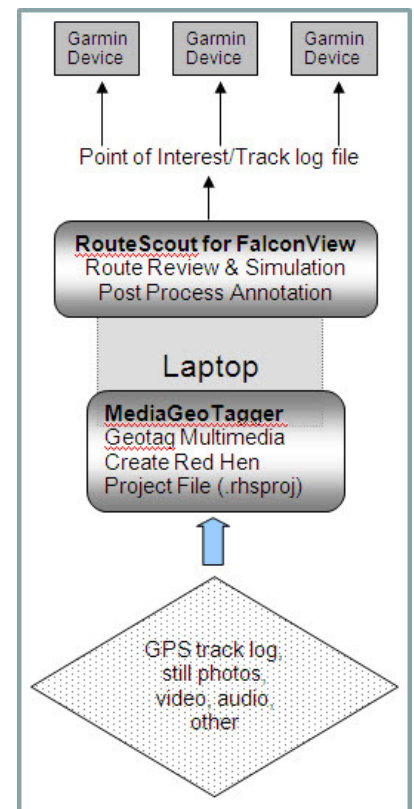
Garmin Device

Garmin Device

Garmin Device

Point of Interest/Track log file

RouteScout for FalconView
Route Review & Simulation
Post Process Annotation

Laptop

MediaGeoTagger
Geotag Multimedia
Create Red Hen Project File (.rhsproj)

GPS track log, still photos, video, audio, other